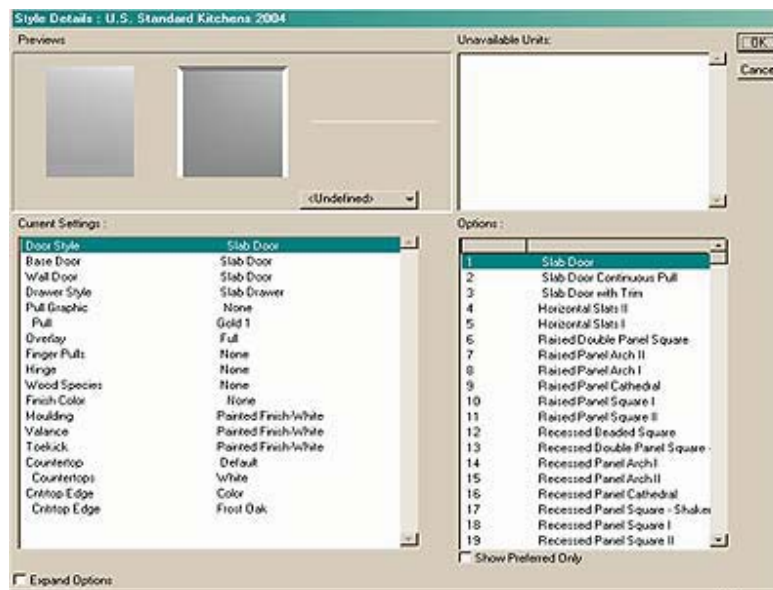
Style Details : U.S. Standard Kitchens 2004

Previews

<Undefined>

Unavailable Units:

OK

Cance

Current Settings :

| | |
|---|---|
| Door Style | Slab Door |
| Base Door | Slab Door |
| Wall Door | Slab Door |
| Drawer Style | Slab Drawer |
| Pull Graphic | None |
| Pull | Gold 1 |
| Overlay | Full |
| Finger Pulls | None |
| Hinge | None |
| Wood Species | None |
| Finish Color | None |
| Moulding | Painted Finish-White |
| Valance | Painted Finish-White |
| Toekick | Painted Finish-White |
| Countertop | Default |
| Countertops | White |
| Cntrtop Edge | Color |
| Cntrtop Edge | Frost Oak |

Options :

| | |
|---|---|
| 1 | Slab Door |
| 2 | Slab Door Continuous Pull |
| 3 | Slab Door with Trim |
| 4 | Horizontal Slats II |
| 5 | Horizontal Slats I |
| 6 | Raised Double Panel Square |
| 7 | Raised Panel Arch II |
| 8 | Raised Panel Arch I |
| 9 | Raised Panel Cathedral |
| 10 | Raised Panel Square I |
| 11 | Raised Panel Square II |
| 12 | Recessed Beaded Square |
| 13 | Recessed Double Panel Square - |
| 14 | Recessed Panel Arch I |
| 15 | Recessed Panel Arch II |
| 16 | Recessed Panel Cathedral |
| 17 | Recessed Panel Square - Shaker |
| 18 | Recessed Panel Square I |
| 19 | Recessed Panel Square II |

Show Preferred Only

Expand Options